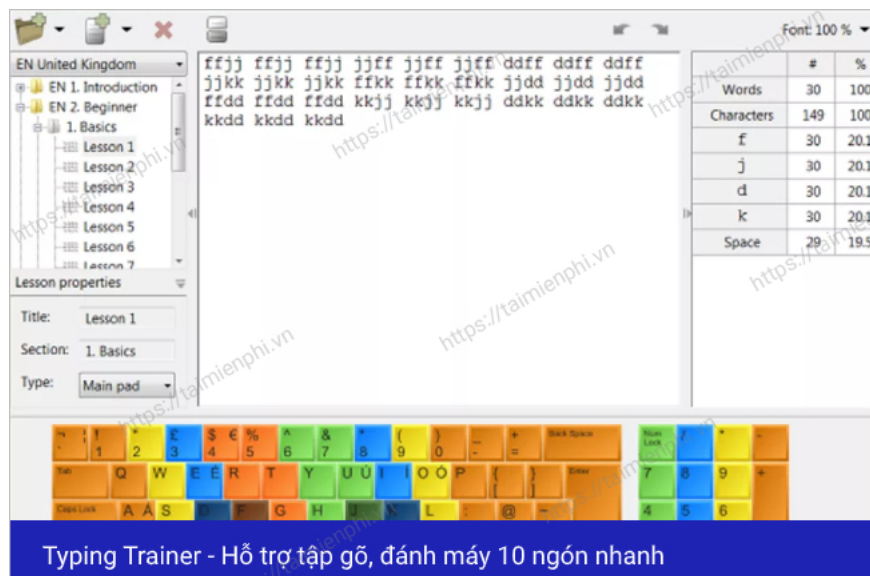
Font: 100 %

EN United Kingdom

EN 1. Introduction
EN 2. Beginner
1. Basics
Lesson 1
Lesson 2
Lesson 3
Lesson 4
Lesson 5
Lesson 6
Lesson 7

Lesson properties

Title: Lesson 1
Section: 1. Basics
Type: Main pad

ffjj ffjj ffjj jjff jjff jjff ddff ddff ddff jjkk jjkk jjkk ffkk ffkk ffkk jjdd jjdd jjdd ffdd ffdd ffdd kkjj kkjj kkjj ddkk ddkk ddkk kkdd kkdd kkdd

| | # | % |
|---|---|---|
| Words | 30 | 100 |
| Characters | 149 | 100 |
| f | 30 | 20.1 |
| j | 30 | 20.1 |
| d | 30 | 20.1 |
| k | 30 | 20.1 |
| Space | 29 | 19.5 |

https://taimienphi.vn

1 2 £ 3 $ € 4 % 5 ^ 6 & 7 * 8 ( 9 ) 0 _ - + = Back Space
Tab Q W E É R T Y U Ú I Ó O P { [ } ] Enter
Caps Lock A Á S D F G H J K L : ; @ '
Num Lock / * -
7 8 9 +
4 5 6

Typing Trainer - Hỗ trợ tập gõ, đánh máy 10 ngón nhanh